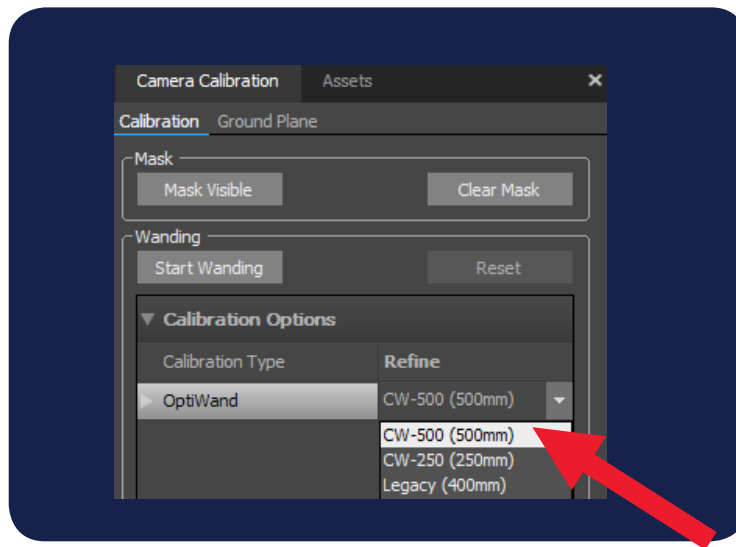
Camera Calibration Assets ×

Calibration Ground Plane

Mask

Mask Visible

Clear Mask

Wanding

Start Wanding

Reset

▼ Calibration Options

| Calibration Type | Refine |
|---|---|
| OptiWand | CW-500 (500mm) |

CW-500 (500mm)
CW-250 (250mm)
Legacy (400mm)